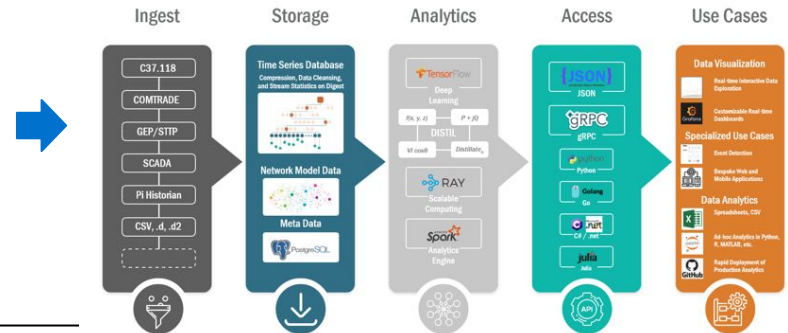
Ingest

C37.118

COMTRADE

GEP/STTP

SCADA

Pi Historian

CSV, .d, .d2

Storage

Time Series Database

Compression, Data Cleansing, and Stream Statistics on Digest

Network Model Data

Meta Data

PostgreSQL

Analytics

TensorFlow

Deep Learning

f(x, y, z)

P + jQ

DISTIL

Vi cosθ

Distillate

RAY

Scalable Computing

Spark

Analytics Engine

Access

{JSON}

JSON

gRPC

gRPC

python

Python

Golang

Go

.net

C# / .net

julia

Julia

Use Cases

Data Visualization

Real-time Interactive Data Exploration

Grafana

Customizable Real-time Dashboards

Specialized Use Cases

Event Detection

Bespoke Web and Mobile Applications

Data Analytics

Spreadsheets, CSV

Ad-hoc Analytics in Python, R, MATLAB, etc.

GitHub

Rapid Deployment of Production Analytics

API